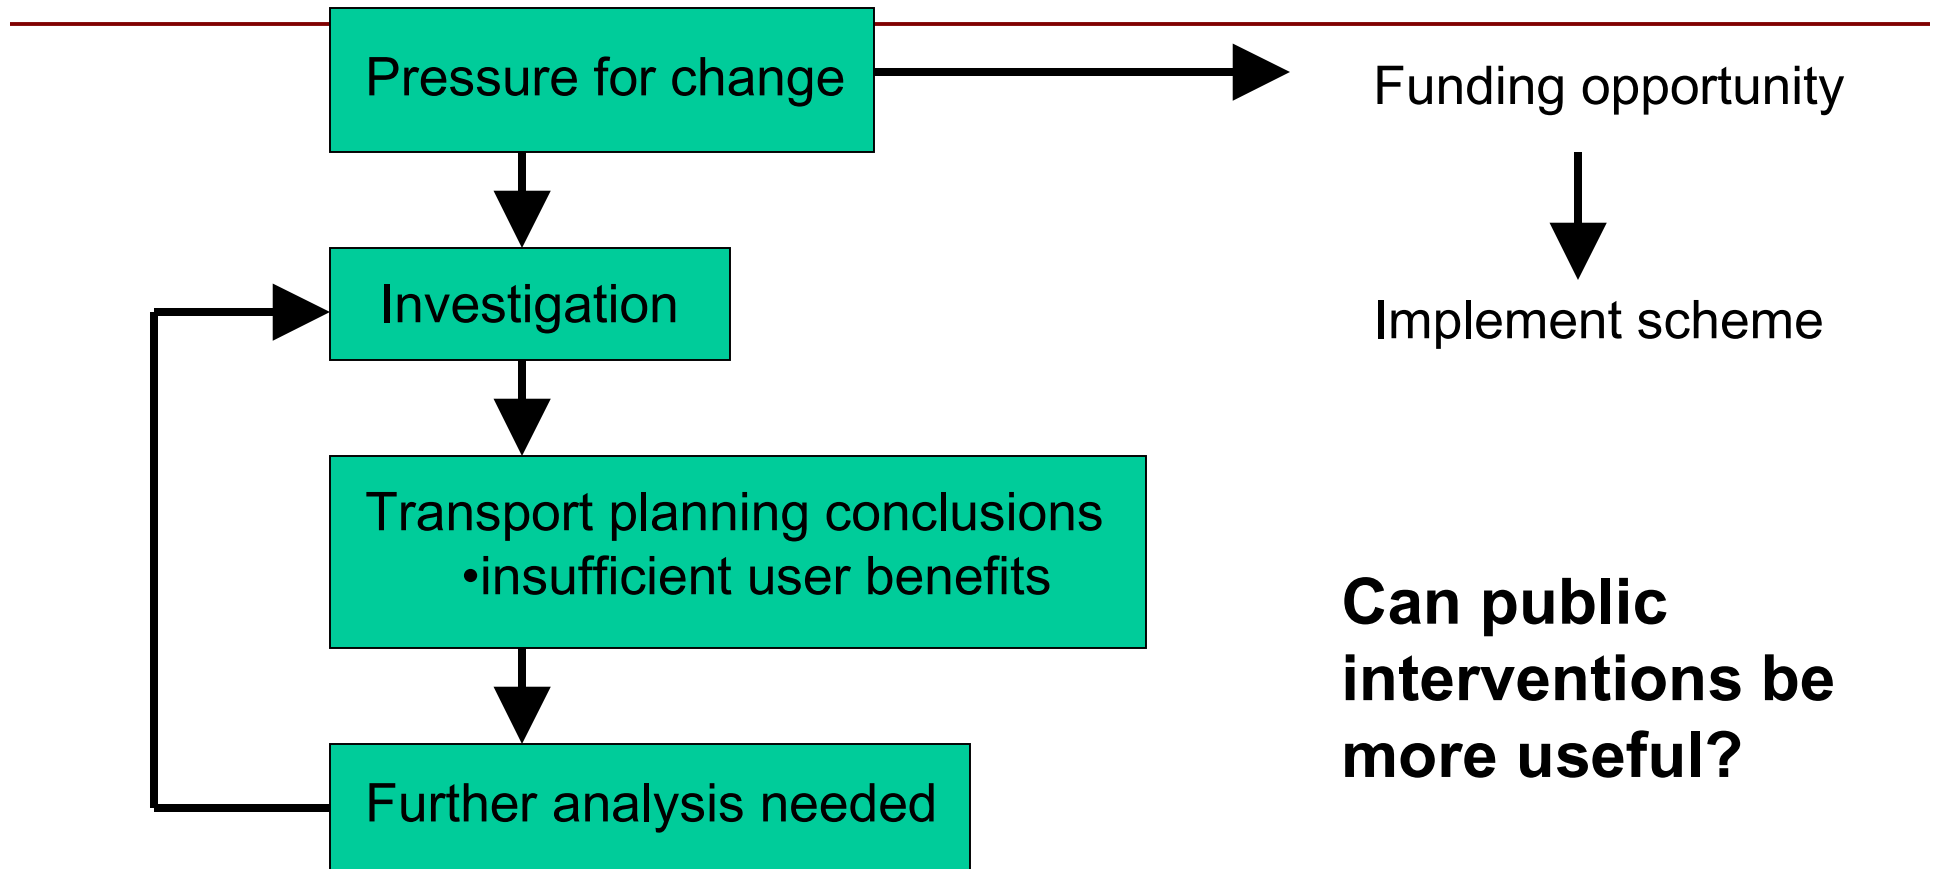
Pressure for change

Funding opportunity

Implement scheme

Investigation

Transport planning conclusions
•insufficient user benefits

Further analysis needed

Can public interventions be more useful?